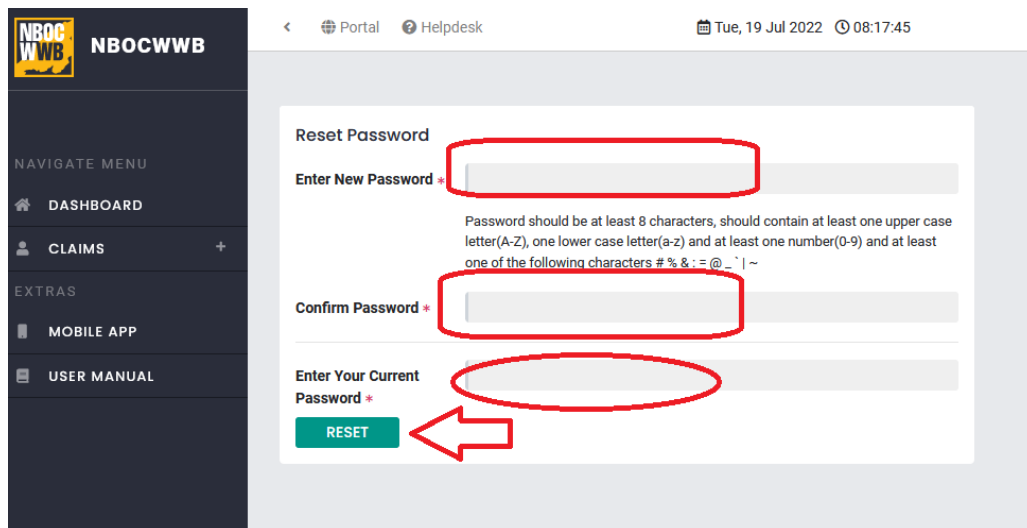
NBOC WWB

NBOCWWB

Portal Helpdesk

Tue, 19 Jul 2022 08:17:45

NAVIGATE MENU

DASHBOARD

CLAIMS +

EXTRAS

MOBILE APP

USER MANUAL

Reset Password

Enter New Password *

Password should be at least 8 characters, should contain at least one upper case letter(A-Z), one lower case letter(a-z) and at least one number(0-9) and at least one of the following characters # % & : = @ _ ` | ~

Confirm Password *

Enter Your Current Password *

RESET